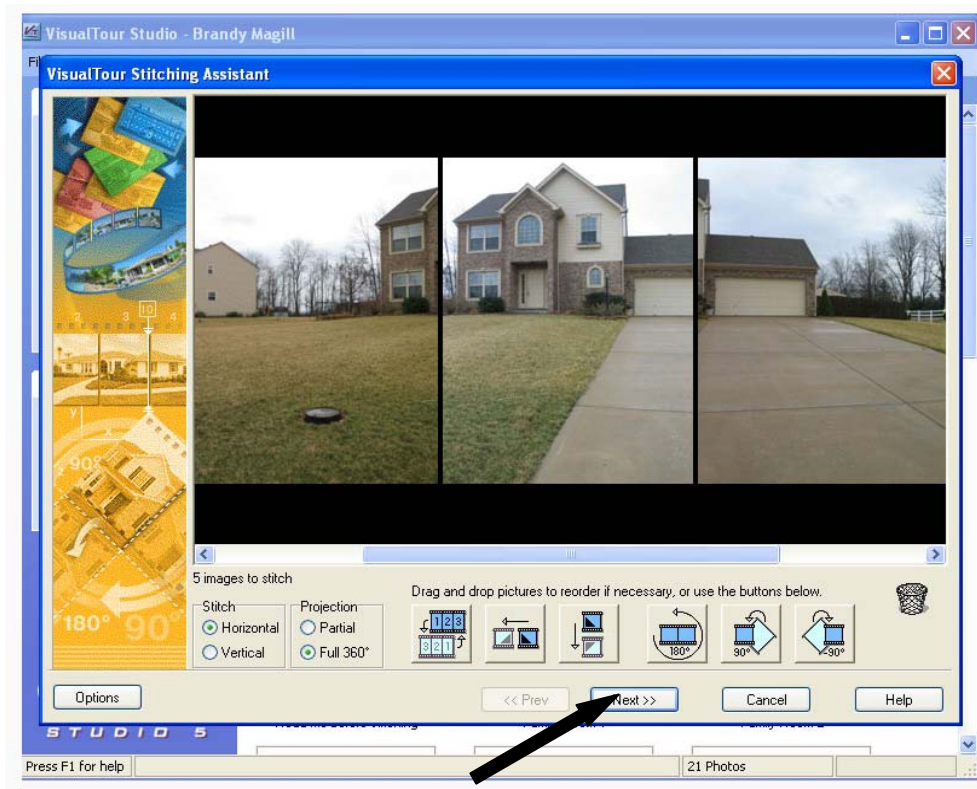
VisualTour Studio - Brandy Magill
Fi
VisualTour Stitching Assistant
10
2 3 4
y
90°
180° 90°
5 images to stitch
Drag and drop pictures to reorder if necessary, or use the buttons below.
Stitch
Horizontal
Vertical
Projection
Partial
Full 360°
1 2 3
3 2 1
180°
90°
-90°
Options
<< Prev
Next >>
Cancel
Help
STUDIO 5
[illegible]
Press F1 for help
21 Photos